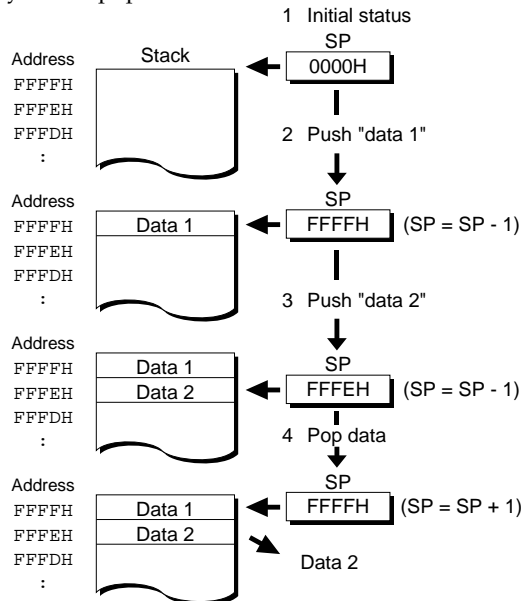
1 Initial status

Address
FFFFH
FFFEH
FFFDH
:

Stack

SP
0000H

2 Push "data 1"

Address
FFFFH
FFFEH
FFFDH
:

Data 1

SP
FFFFH
(SP = SP - 1)

3 Push "data 2"

Address
FFFFH
FFFEH
FFFDH
:

Data 1
Data 2

SP
FFFEH
(SP = SP - 1)

4 Pop data

Address
FFFFH
FFFEH
FFFDH
:

Data 1
Data 2

SP
FFFFH
(SP = SP + 1)

Data 2